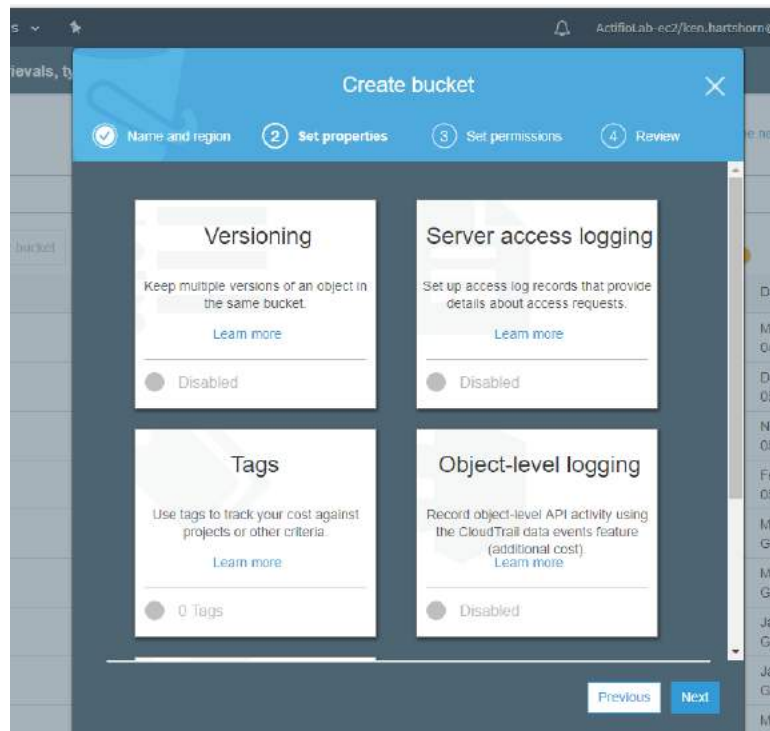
s

ActifioLab-ec2/ken.hartshorn

ievals, t

Create bucket

Name and region

2 Set properties

3 Set permissions

4 Review

bucket

Versioning

Keep multiple versions of an object in the same bucket.

Learn more

Disabled

Server access logging

Set up access log records that provide details about access requests.

Learn more

Disabled

Tags

Use tags to track your cost against projects or other criteria.

Learn more

0 Tags

Object-level logging

Record object-level API activity using the CloudTrail data events feature (additional cost).

Learn more

Disabled

Previous

Next